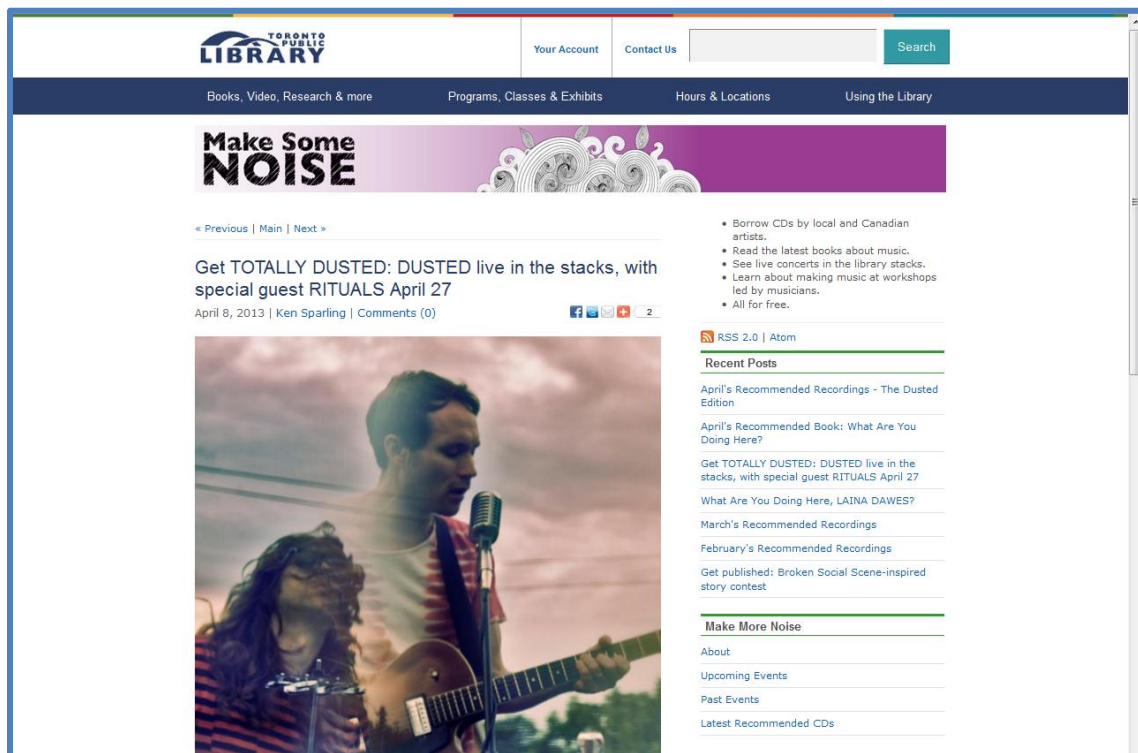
TORONTO PUBLIC LIBRARY

Your Account | Contact Us | Search

Books, Video, Research & more | Programs, Classes & Exhibits | Hours & Locations | Using the Library

Make Some NOISE

« Previous | Main | Next »

Get TOTALLY DUSTED: DUSTED live in the stacks, with special guest RITUALS April 27

April 8, 2013 | Ken Sparling | Comments (0)

2

- Borrow CDs by local and Canadian artists.
- Read the latest books about music.
- See live concerts in the library stacks.
- Learn about making music at workshops led by musicians.
- All for free.

RSS 2.0 | Atom

Recent Posts

April's Recommended Recordings - The Dusted Edition

April's Recommended Book: What Are You Doing Here?

Get TOTALLY DUSTED: DUSTED live in the stacks, with special guest RITUALS April 27

What Are You Doing Here, LAINA DAWES?

March's Recommended Recordings

February's Recommended Recordings

Get published: Broken Social Scene-inspired story contest

Make More Noise

About

Upcoming Events

Past Events

Latest Recommended CDs